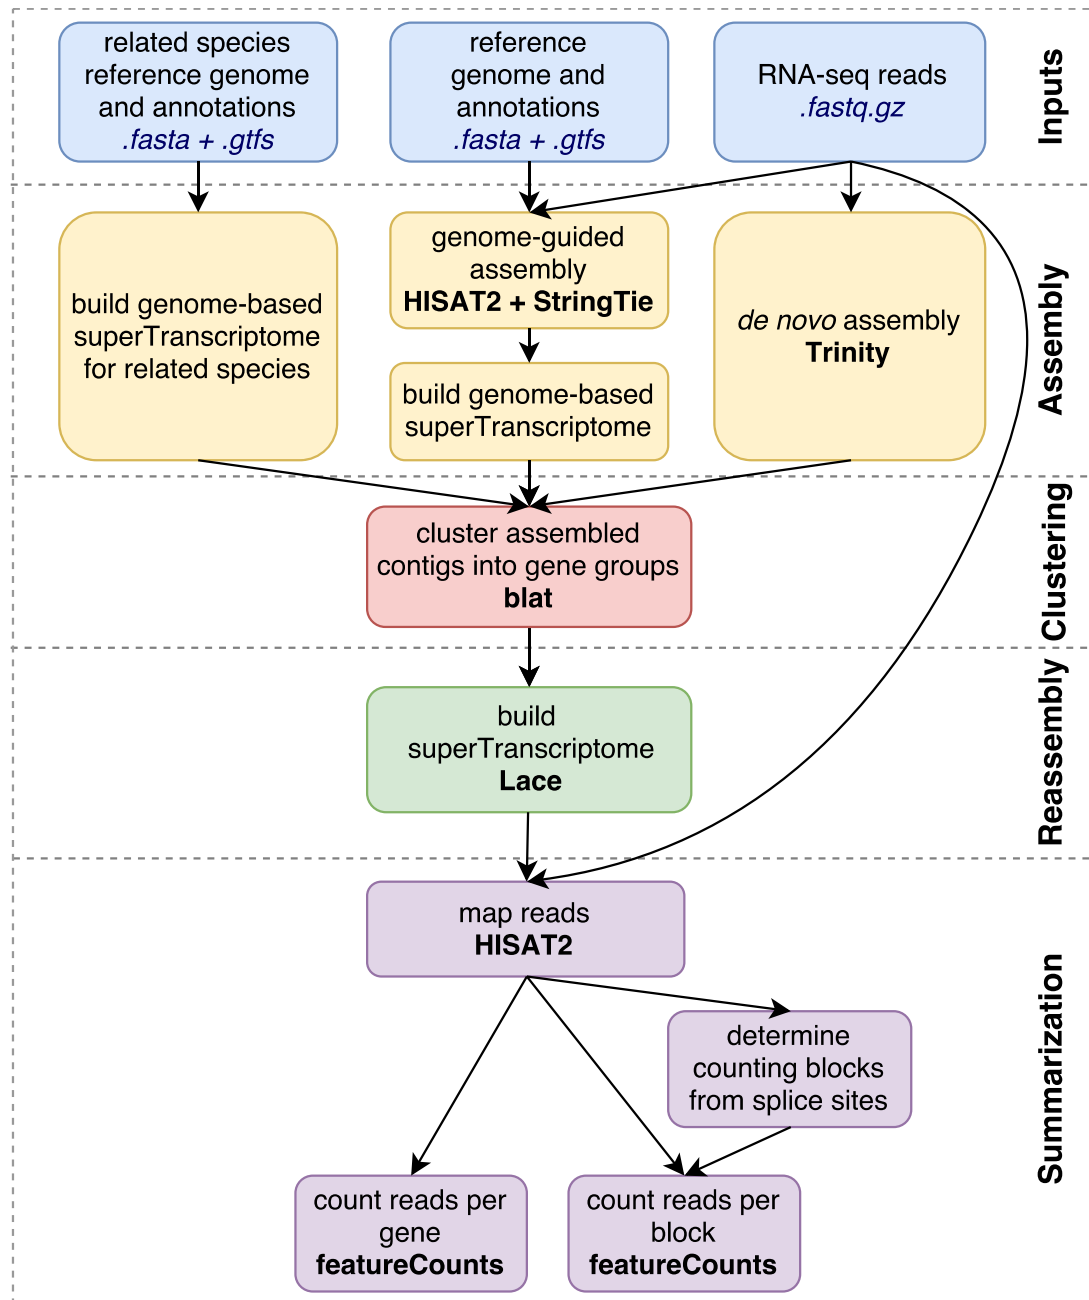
related species reference genome and annotations
.fasta + .gtfs

reference genome and annotations
.fasta + .gtfs

RNA-seq reads
.fastq.gz

Inputs

build genome-based superTranscriptome for related species

genome-guided assembly
HISAT2 + StringTie

build genome-based superTranscriptome

de novo assembly
Trinity

Assembly

cluster assembled contigs into gene groups
blat

Clustering

build superTranscriptome
Lace

Reassembly

map reads
HISAT2

determine counting blocks from splice sites

count reads per gene
featureCounts

count reads per block
featureCounts

Summarization